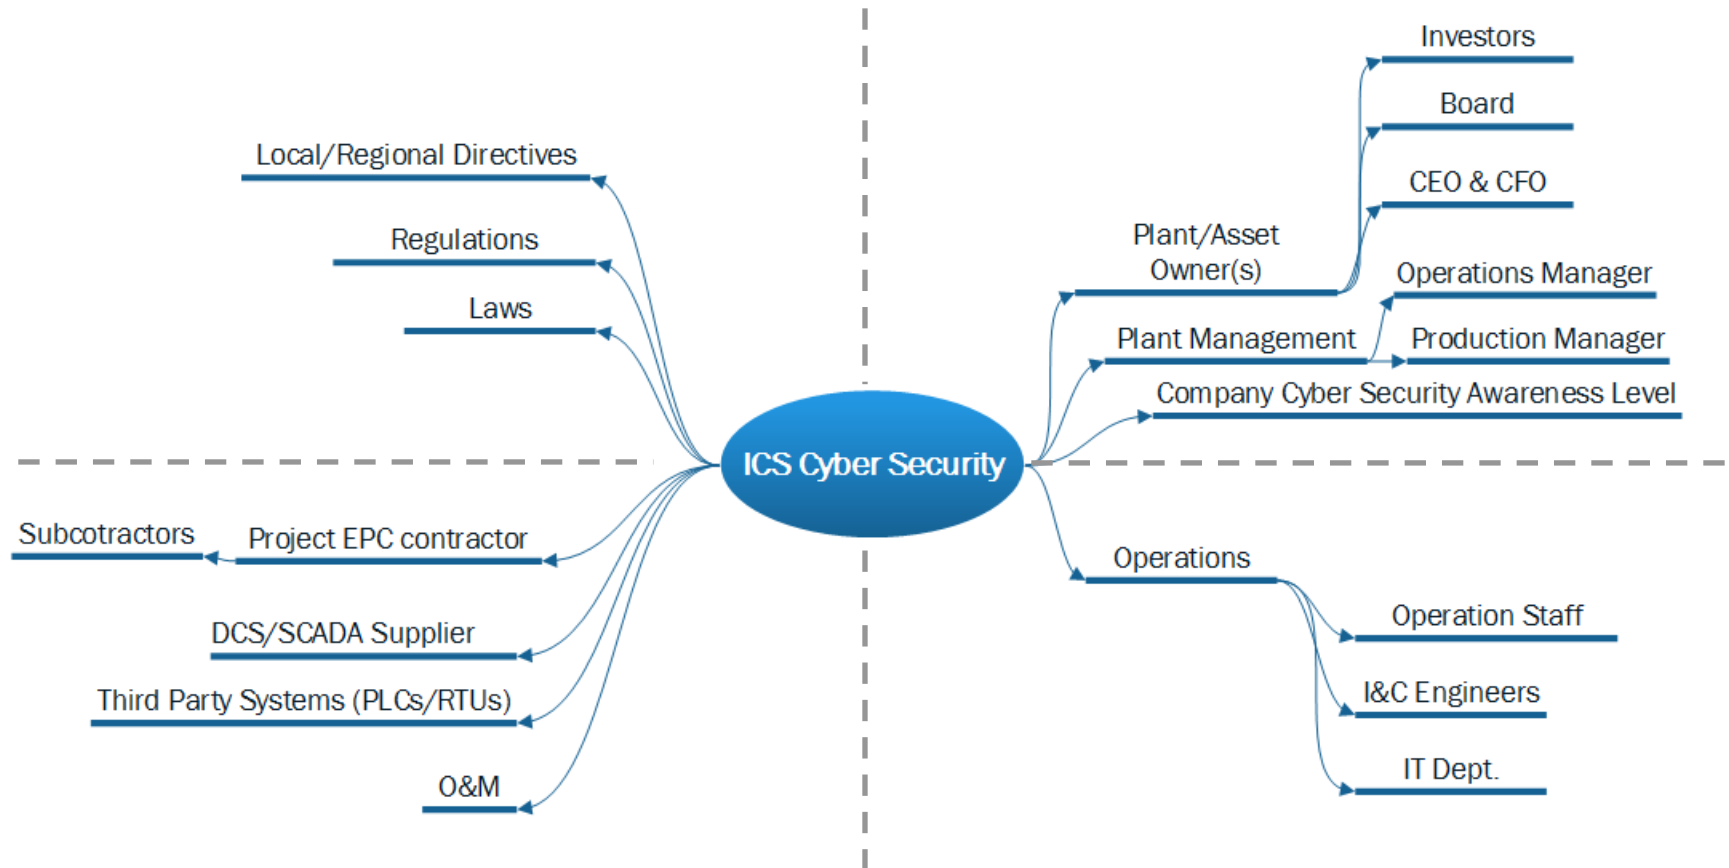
ICS Cyber Security

Local/Regional Directives

Regulations

Laws

Subcotractors

Project EPC contractor

DCS/SCADA Supplier

Third Party Systems (PLCs/RTUs)

O&M

Plant/Asset Owner(s)

Investors

Board

CEO & CFO

Plant Management

Operations Manager

Production Manager

Company Cyber Security Awareness Level

Operations

Operation Staff

I&C Engineers

IT Dept.